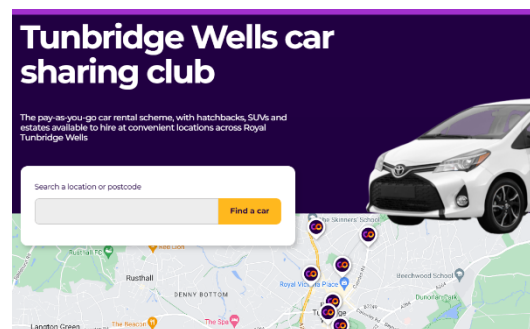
Tunbridge Wells car sharing club

The pay-as-you-go car rental scheme, with hatchbacks, SUVs and estates available to hire at convenient locations across Royal Tunbridge Wells

Search a location or postcode

Find a car

Rusthall

DENNY BOTTOM

Royal Victoria Place

The Skinners' School

Beechwood School

Dunorlan Park

Langton Green

The Beacon

The Spa

Tunbridge